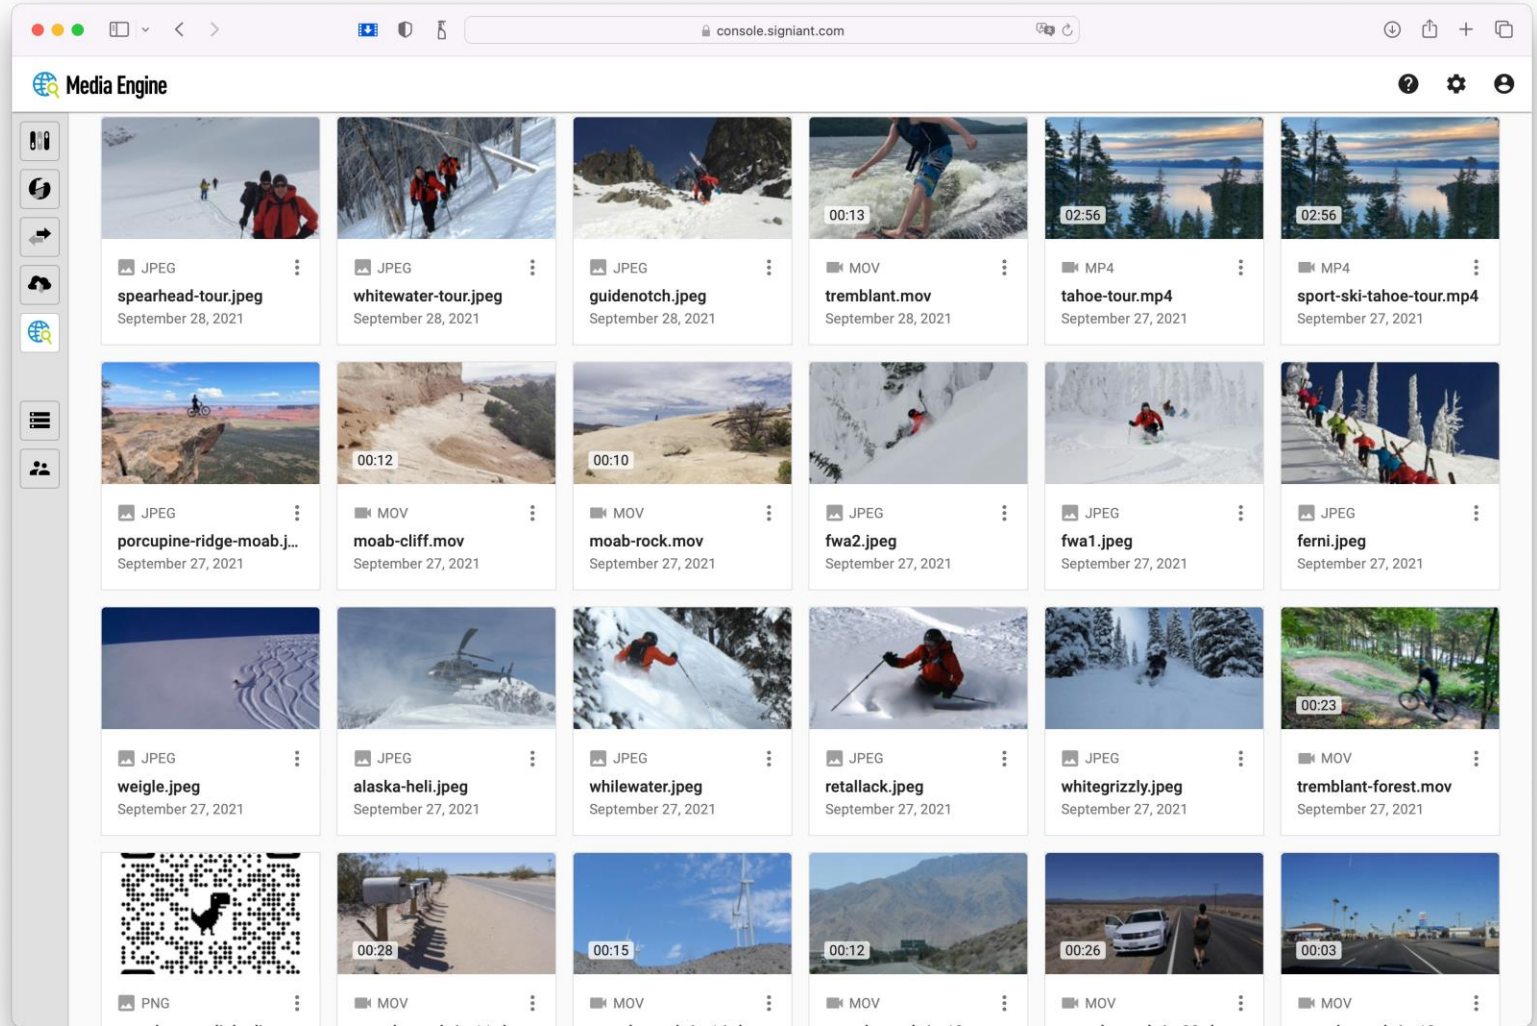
console.signiant.com

Media Engine

JPEG
spearhead-tour.jpeg
September 28, 2021

JPEG
whitewater-tour.jpeg
September 28, 2021

JPEG
guidenotch.jpeg
September 28, 2021

00:13
MOV
tremblant.mov
September 28, 2021

02:56
MP4
tahoe-tour.mp4
September 27, 2021

02:56
MP4
sport-ski-tahoe-tour.mp4
September 27, 2021

JPEG
porcupine-ridge-moab.j...
September 27, 2021

00:12
MOV
moab-cliff.mov
September 27, 2021

00:10
MOV
moab-rock.mov
September 27, 2021

JPEG
fwa2.jpeg
September 27, 2021

JPEG
fwa1.jpeg
September 27, 2021

JPEG
ferni.jpeg
September 27, 2021

JPEG
weigle.jpeg
September 27, 2021

JPEG
alaska-heli.jpeg
September 27, 2021

JPEG
whilewater.jpeg
September 27, 2021

JPEG
retallack.jpeg
September 27, 2021

JPEG
whitegrizzly.jpeg
September 27, 2021

00:23
MOV
tremblant-forest.mov
September 27, 2021

PNG

00:28
MOV

00:15
MOV

00:12
MOV

00:26
MOV

00:03
MOV